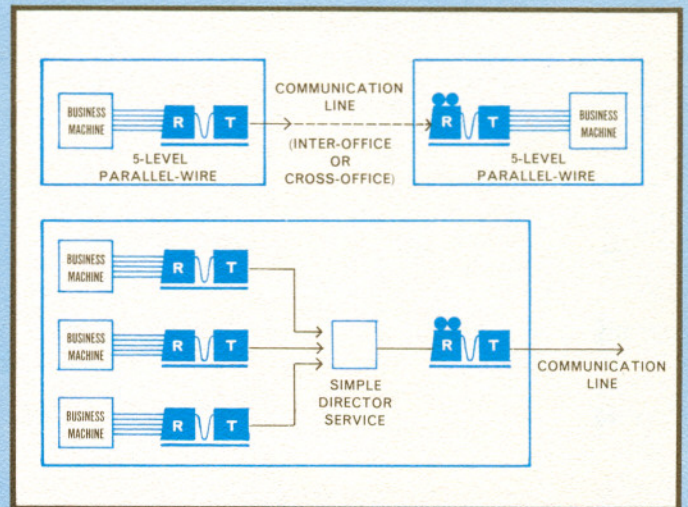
BUSINESS MACHINE

R T

5-LEVEL PARALLEL-WIRE

COMMUNICATION LINE

(INTER-OFFICE OR CROSS-OFFICE)

R T

BUSINESS MACHINE

5-LEVEL PARALLEL-WIRE

BUSINESS MACHINE

R T

BUSINESS MACHINE

R T

BUSINESS MACHINE

R T

SIMPLE DIRECTOR SERVICE

R T

COMMUNICATION LINE